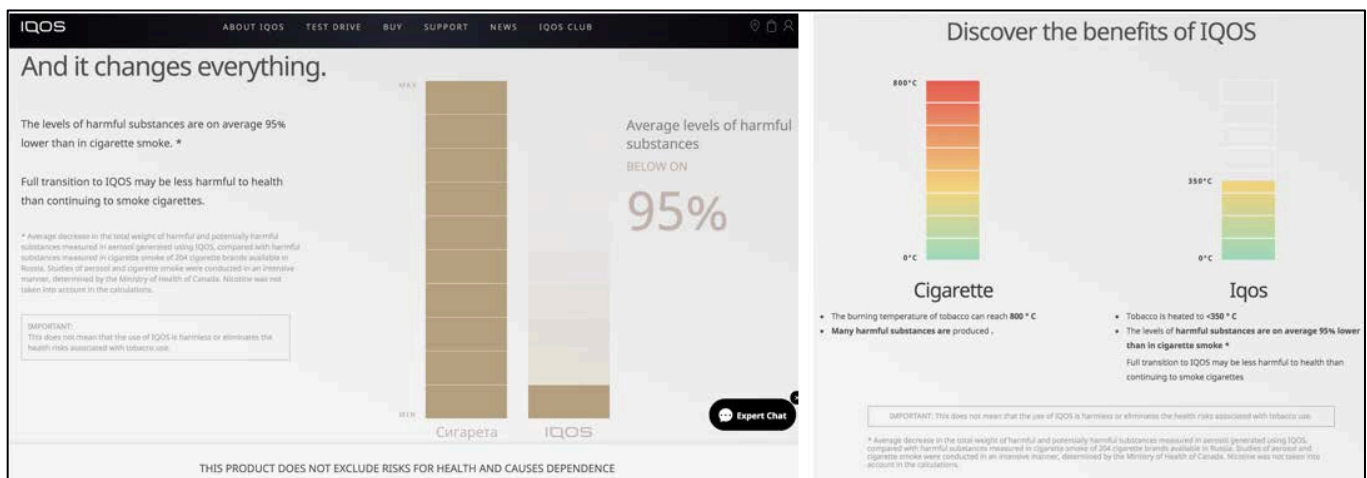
IQOS ABOUT IQOS TEST DRIVE BUY SUPPORT NEWS IQOS CLUB

And it changes everything.

The levels of harmful substances are on average 95% lower than in cigarette smoke. *

Full transition to IQOS may be less harmful to health than continuing to smoke cigarettes.

* Average decrease in the total weight of harmful and potentially harmful substances measured in aerosol generated using IQOS, compared with harmful substances measured in cigarette smoke of 204 cigarette brands available in Russia. Studies of aerosol and cigarette smoke were conducted in an intensive manner, determined by the Ministry of Health of Canada. Nicotine was not taken into account in the calculations.

IMPORTANT:
This does not mean that the use of IQOS is harmless or eliminates the health risks associated with tobacco use.

MAX

MIN

Сигарета IQOS

Average levels of harmful substances

BELOW ON

95%

Expert Chat

THIS PRODUCT DOES NOT EXCLUDE RISKS FOR HEALTH AND CAUSES DEPENDENCE

Discover the benefits of IQOS

800°C

0°C

350°C

0°C

Cigarette

Iqos

• The burning temperature of tobacco can reach **800 ° C**
• **Many harmful substances are** produced .

• Tobacco is heated to **<350 ° C**
• The levels of **harmful substances are on average 95% lower than in cigarette smoke ***
Full transition to IQOS may be less harmful to health than continuing to smoke cigarettes

IMPORTANT: This does not mean that the use of IQOS is harmless or eliminates the health risks associated with tobacco use.

* Average decrease in the total weight of harmful and potentially harmful substances measured in aerosol generated using IQOS, compared with harmful substances measured in cigarette smoke of 204 cigarette brands available in Russia. Studies of aerosol and cigarette smoke were conducted in an intensive manner, determined by the Ministry of Health of Canada. Nicotine was not taken into account in the calculations.